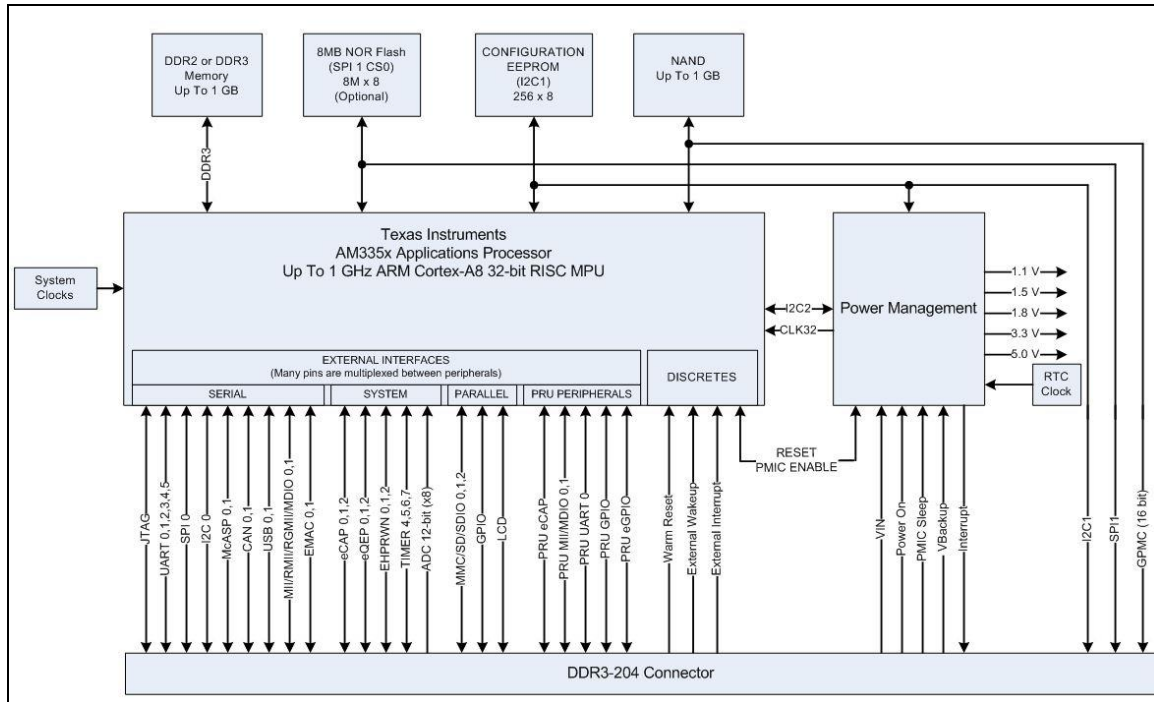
DDR2 or DDR3 Memory Up To 1 GB

8MB NOR Flash (SPI 1 CS0) 8M x 8 (Optional)

CONFIGURATION EEPROM (I2C1) 256 x 8

NAND Up To 1 GB

DDR3

System Clocks

Texas Instruments
AM335x Applications Processor
Up To 1 GHz ARM Cortex-A8 32-bit RISC MPU

I2C2

CLK32

Power Management

1.1 V
1.5 V
1.8 V
3.3 V
5.0 V

RTC Clock

EXTERNAL INTERFACES
(Many pins are multiplexed between peripherals)

SERIAL

SYSTEM

PARALLEL

PRU PERIPHERALS

DISCRETES

RESET
PMIC ENABLE

JTAG
UART 0,1,2,3,4,5
SPI 0
I2C 0
McASP 0,1
CAN 0,1
USB 0,1
MII/RMII/RGMII/MDIO 0,1
EMAC 0,1
eCAP 0,1,2
eQEP 0,1,2
EHPRWN 0,1,2
TIMER 4,5,6,7
ADC 12-bit (x8)
MMC/SD/SDIO 0,1,2
GPIO
LCD
PRU eCAP
PRU MII/MDIO 0,1
PRU UART 0
PRU GPIO
PRU eGPIO
Warm Reset
External Wakeup
External Interrupt
VIN
Power On
PMIC Sleep
VBackup
Interrupt
I2C1
SPI1
GPMC (16 bit)

DDR3-204 Connector